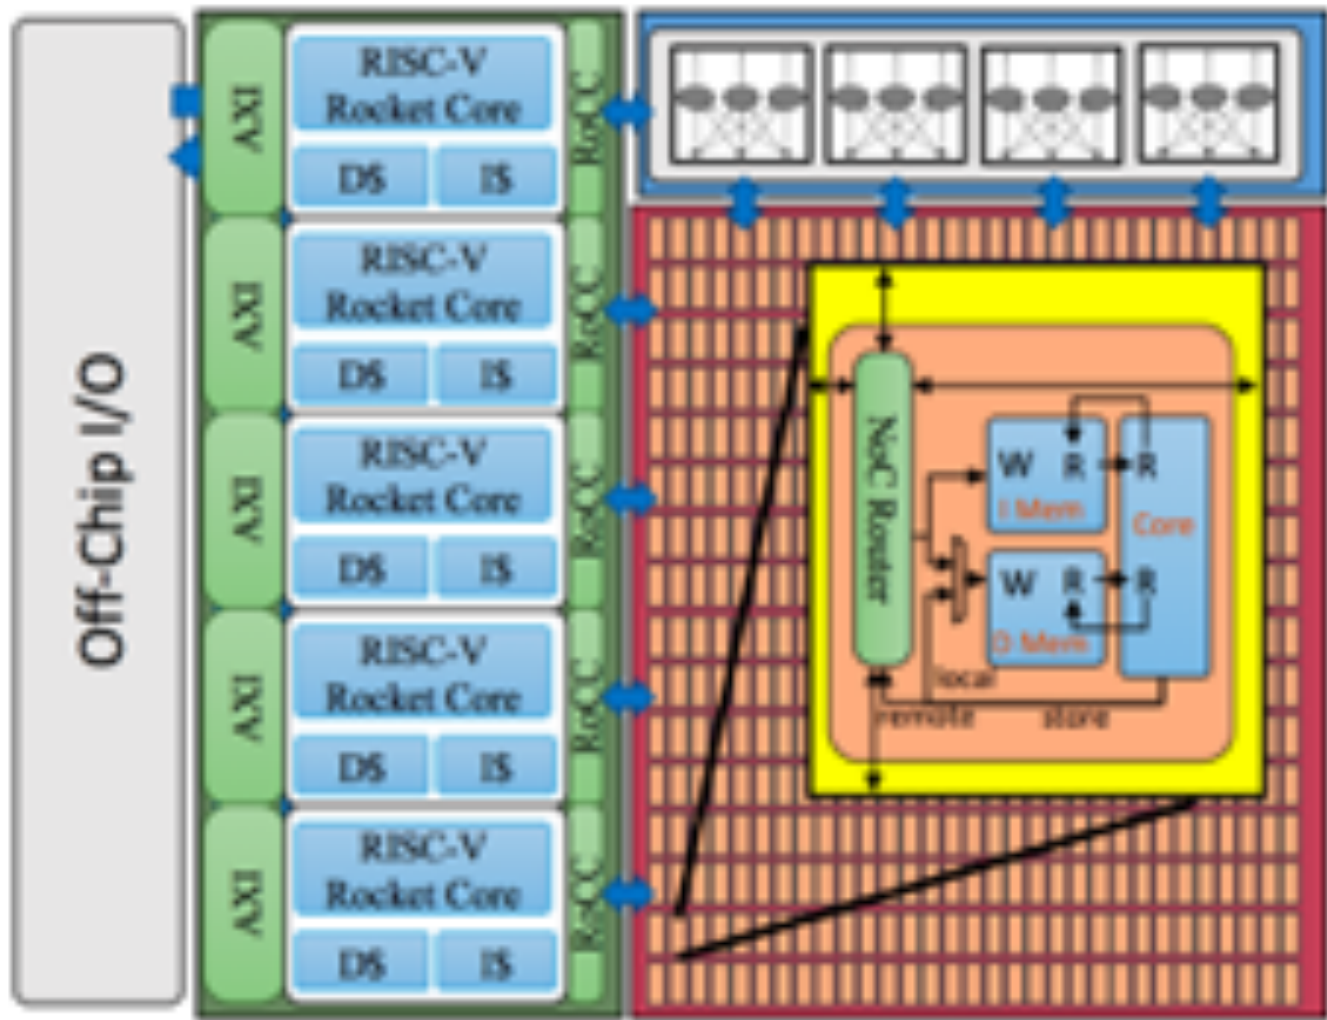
Off-Chip I/O

AXI
RISC-V Rocket Core
D$
I$
RoCC

AXI
RISC-V Rocket Core
D$
I$
RoCC

AXI
RISC-V Rocket Core
D$
I$
RoCC

AXI
RISC-V Rocket Core
D$
I$
RoCC

AXI
RISC-V Rocket Core
D$
I$
RoCC

NoC Router
W
R
R
I Mem
Core
W
R
R
D Mem
local
remote
store